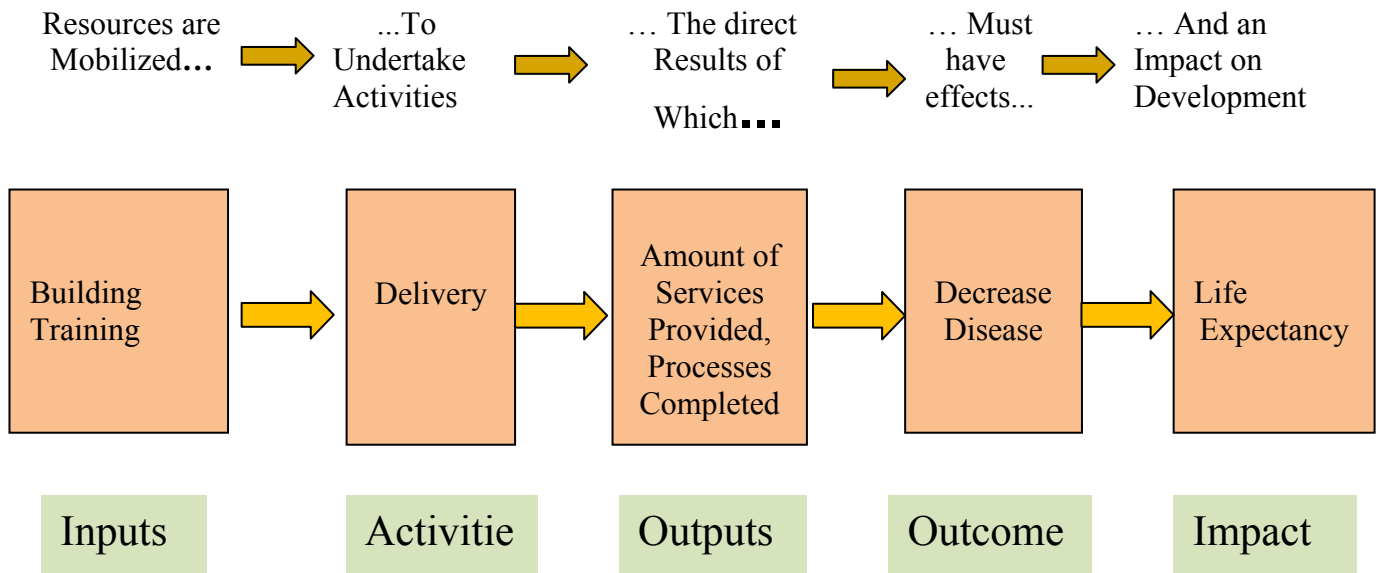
Resources are Mobilized…

...To Undertake Activities

… The direct Results of Which…

… Must have effects...

… And an Impact on Development

Building Training

Delivery

Amount of Services Provided, Processes Completed

Decrease Disease

Life Expectancy

Inputs

Activitie

Outputs

Outcome

Impact